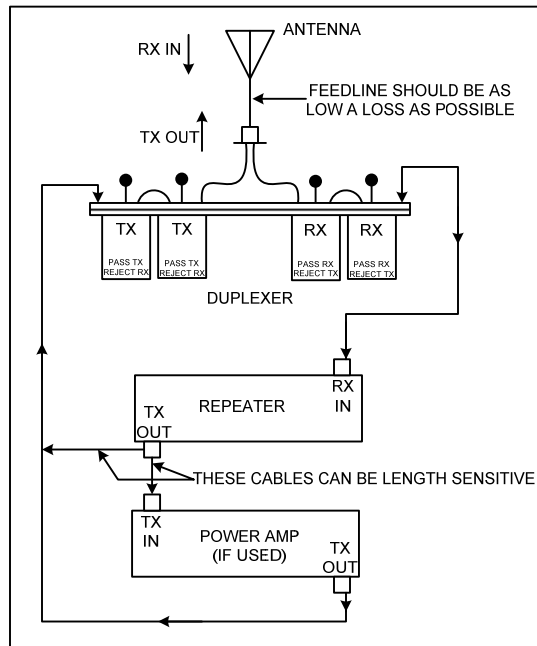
ANTENNA

RX IN

FEEDLINE SHOULD BE AS LOW A LOSS AS POSSIBLE

TX OUT

TX
PASS TX REJECT RX

TX
PASS TX REJECT RX

RX
PASS RX REJECT TX

RX
PASS RX REJECT TX

DUPLEXER

RX IN

REPEATER

TX OUT

THESE CABLES CAN BE LENGTH SENSITIVE

TX IN

POWER AMP (IF USED)

TX OUT